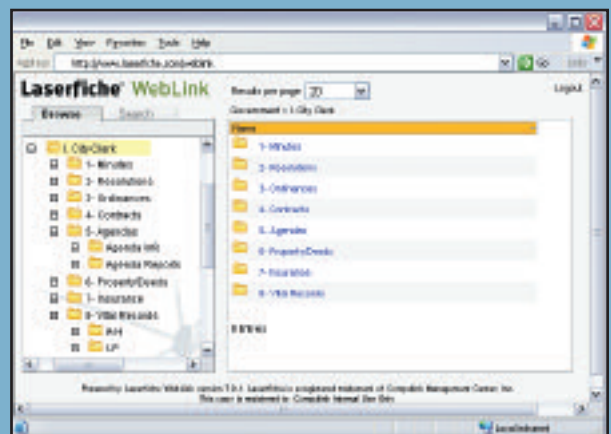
File Edit View Favorites Tools Help

Address http://www.laserfiche.com/weblink

Go Links

Laserfiche WebLink

Browse Search

Results per page 20

Logout

Government > 1. City Clerk

1. City Clerk
1- Minutes
2- Resolutions
3- Ordinances
4- Contracts
5- Agendas
Agenda Info
Agenda Reports
6- Property/Deeds
7- Insurance
8- Vital Records
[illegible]
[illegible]

Name

1- Minutes
2- Resolutions
3- Ordinances
4- Contracts
5- Agendas
6- Property/Deeds
7- Insurance
8- Vital Records

8 Entries

Powered by: Laserfiche WebLink version 7.0.x. Laserfiche is a registered trademark of Compulink Management Center, Inc.
This copy is registered to: Compulink Internal Use Only.

Local intranet